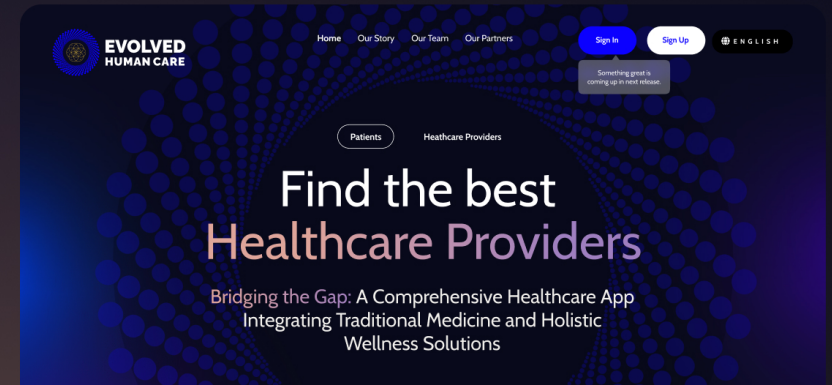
EVOLVED
HUMAN CARE

Home Our Story Our Team Our Partners

Sign In Sign Up ENGLISH

Something great is coming up in next release.

Patients Heathcare Providers

Find the best
Healthcare Providers

Bridging the Gap: A Comprehensive Healthcare App Integrating Traditional Medicine and Holistic Wellness Solutions